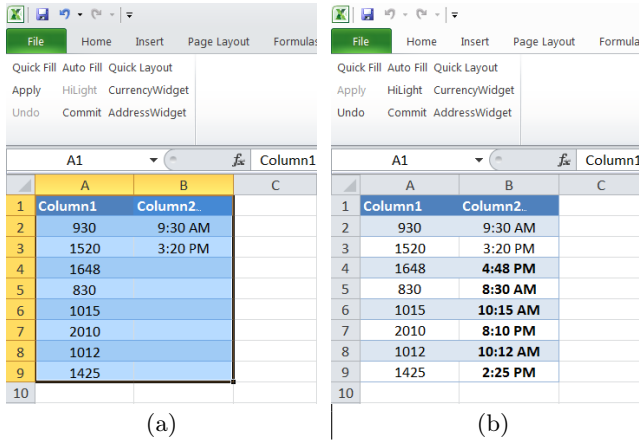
File Home Insert Page Layout Formulas

Quick Fill Auto Fill Quick Layout
Apply HiLight CurrencyWidget
Undo Commit AddressWidget

A1 $f_x$ Column1

| | A | B | C |
|---|---|---|---|
| 1 | Column1 | Column2.. | |
| 2 | 930 | 9:30 AM | |
| 3 | 1520 | 3:20 PM | |
| 4 | 1648 | | |
| 5 | 830 | | |
| 6 | 1015 | | |
| 7 | 2010 | | |
| 8 | 1012 | | |
| 9 | 1425 | | |
| 10 | | | |

(a)

File Home Insert Page Layout Formula

Quick Fill Auto Fill Quick Layout
Apply HiLight CurrencyWidget
Undo Commit AddressWidget

A1 $f_x$ Column1

| | A | B | C |
|---|---|---|---|
| 1 | Column1 | Column2.. | |
| 2 | 930 | 9:30 AM | |
| 3 | 1520 | 3:20 PM | |
| 4 | 1648 | **4:48 PM** | |
| 5 | 830 | **8:30 AM** | |
| 6 | 1015 | **10:15 AM** | |
| 7 | 2010 | **8:10 PM** | |
| 8 | 1012 | **10:12 AM** | |
| 9 | 1425 | **2:25 PM** | |
| 10 | | | |

(b)